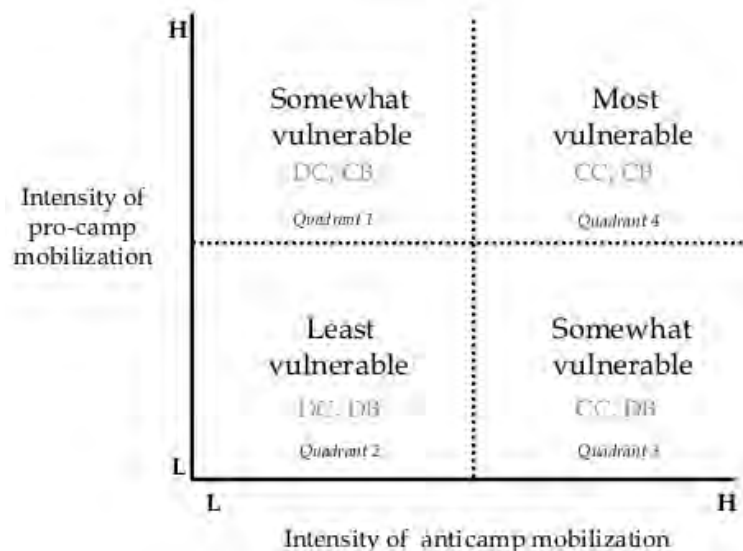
H

Somewhat vulnerable
DC, CB
Quadrant 1

Most vulnerable
CC, CB
Quadrant 4

Intensity of pro-camp mobilization

Least vulnerable
DC, DB
Quadrant 2

Somewhat vulnerable
CC, DB
Quadrant 3

L

L

H

Intensity of anticamp mobilization